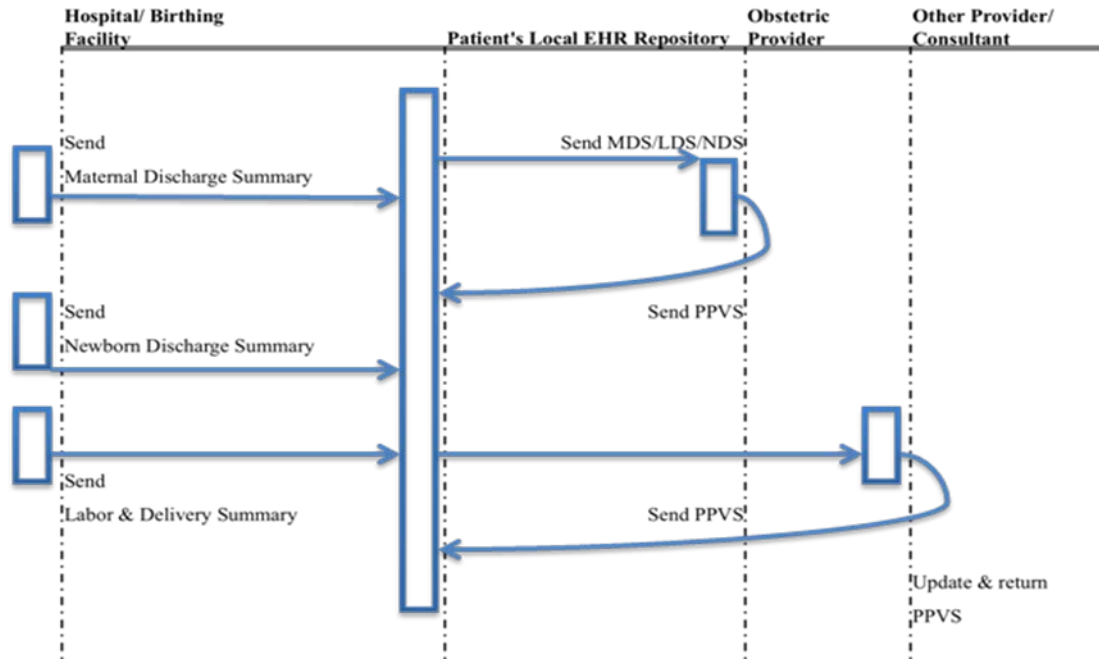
Hospital/ Birthing Facility

Patient's Local EHR Repository

Obstetric Provider

Other Provider/ Consultant

Send

Maternal Discharge Summary

Send MDS/LDS/NDS

Send PPVS

Send

Newborn Discharge Summary

Send

Labor & Delivery Summary

Send PPVS

Update & return PPVS